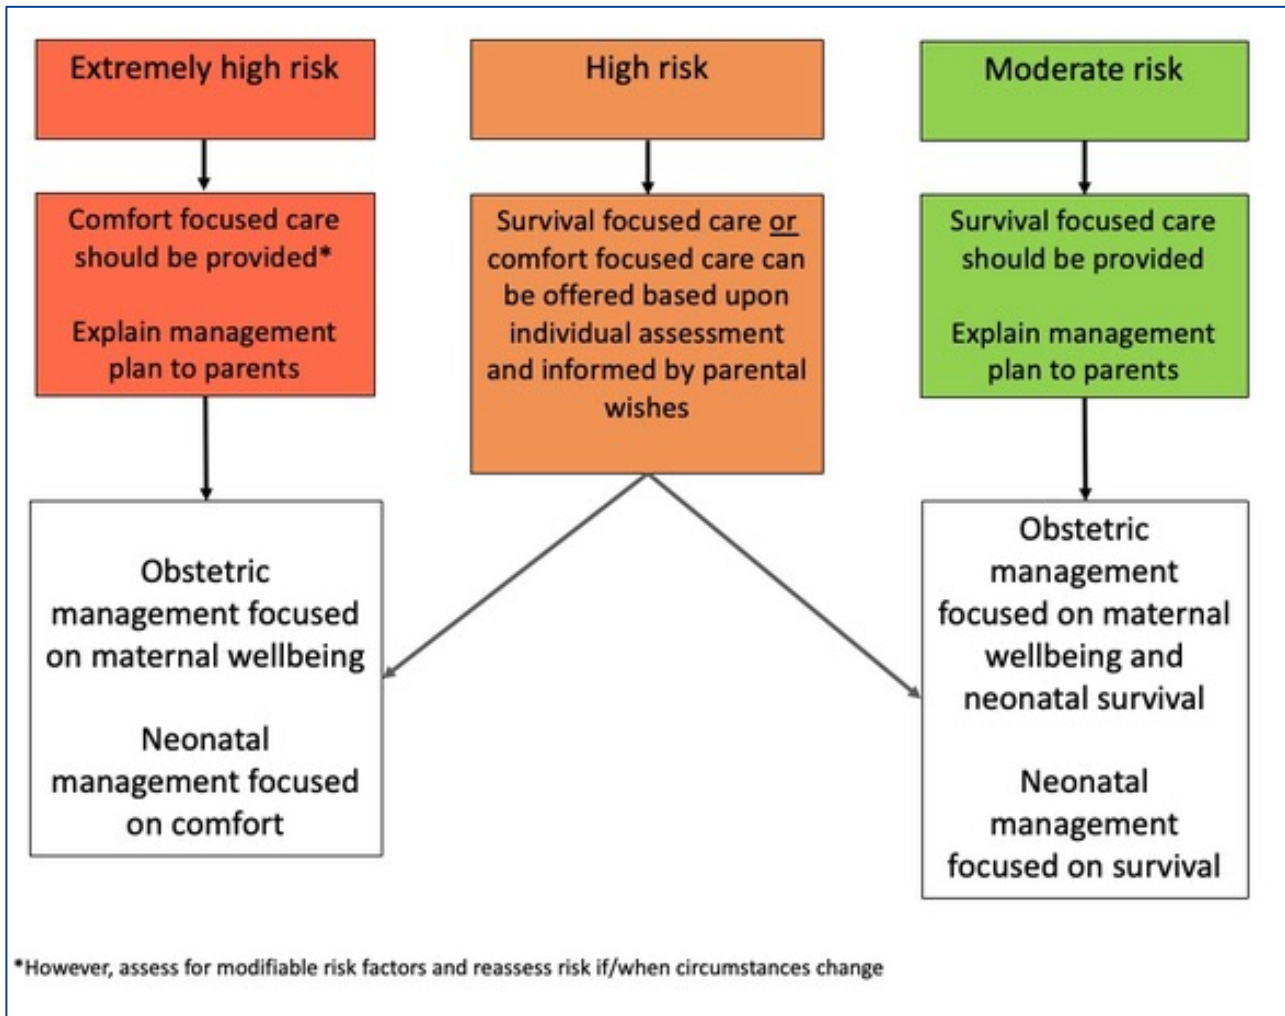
Extremely high risk

High risk

Moderate risk

Comfort focused care should be provided*

Explain management plan to parents

Survival focused care or comfort focused care can be offered based upon individual assessment and informed by parental wishes

Survival focused care should be provided

Explain management plan to parents

Obstetric management focused on maternal wellbeing

Neonatal management focused on comfort

Obstetric management focused on maternal wellbeing and neonatal survival

Neonatal management focused on survival

*However, assess for modifiable risk factors and reassess risk if/when circumstances change